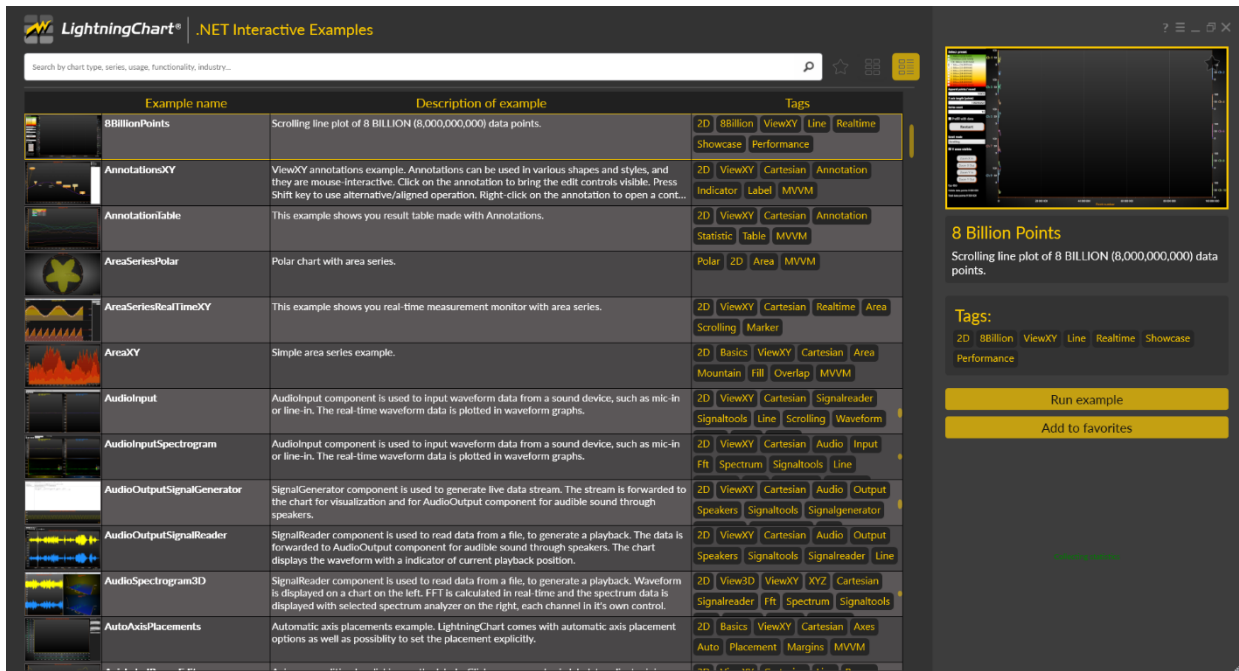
LightningChart® | .NET Interactive Examples

Search by chart type, series, usage, functionality, industry...

| Example name | Description of example | Tags |
|---|---|---|
| 8BillionPoints | Scrolling line plot of 8 BILLION (8,000,000,000) data points. | 2D 8Billion ViewXY Line Realtime Showcase Performance |
| AnnotationsXY | ViewXY annotations example. Annotations can be used in various shapes and styles, and they are mouse-interactive. Click on the annotation to bring the edit controls visible. Press Shift key to use alternative/aligned operation. Right-click on the annotation to open a cont... | 2D ViewXY Cartesian Annotation Indicator Label MVVM |
| AnnotationTable | This example shows you result table made with Annotations. | 2D ViewXY Cartesian Annotation Statistic Table MVVM |
| AreaSeriesPolar | Polar chart with area series. | Polar 2D Area MVVM |
| AreaSeriesRealTimeXY | This example shows you real-time measurement monitor with area series. | 2D ViewXY Cartesian Realtime Area Scrolling Marker |
| AreaXY | Simple area series example. | 2D Basics ViewXY Cartesian Area Mountain Fill Overlap MVVM |
| AudioInput | AudioInput component is used to input waveform data from a sound device, such as mic-in or line-in. The real-time waveform data is plotted in waveform graphs. | 2D ViewXY Cartesian Signalreader Signaltools Line Scrolling Waveform |
| AudioInputSpectrogram | AudioInput component is used to input waveform data from a sound device, such as mic-in or line-in. The real-time waveform data is plotted in waveform graphs. | 2D ViewXY Cartesian Audio Input Fft Spectrum Signaltools Line |
| AudioOutputSignalGenerator | SignalGenerator component is used to generate live data stream. The stream is forwarded to the chart for visualization and for AudioOutput component for audible sound through speakers. | 2D ViewXY Cartesian Audio Output Speakers Signaltools Signalgenerator |
| AudioOutputSignalReader | SignalReader component is used to read data from a file, to generate a playback. The data is forwarded to AudioOutput component for audible sound through speakers. The chart displays the waveform with a indicator of current playback position. | 2D ViewXY Cartesian Audio Output Speakers Signaltools Signalreader Line |
| AudioSpectrogram3D | SignalReader component is used to read data from a file, to generate a playback. Waveform is displayed on a chart on the left. FFT is calculated in real-time and the spectrum data is displayed with selected spectrum analyzer on the right, each channel in it's own control. | 2D View3D ViewXY XYZ Cartesian Signalreader Fft Spectrum Signaltools |
| AutoAxisPlacements | Automatic axis placements example. LightningChart comes with automatic axis placement options as well as possiblity to set the placement explicitly. | 2D Basics ViewXY Cartesian Axes Auto Placement Margins MVVM |

8 Billion Points

Scrolling line plot of 8 BILLION (8,000,000,000) data points.

Tags:
2D 8Billion ViewXY Line Realtime Showcase Performance

Run example

Add to favorites